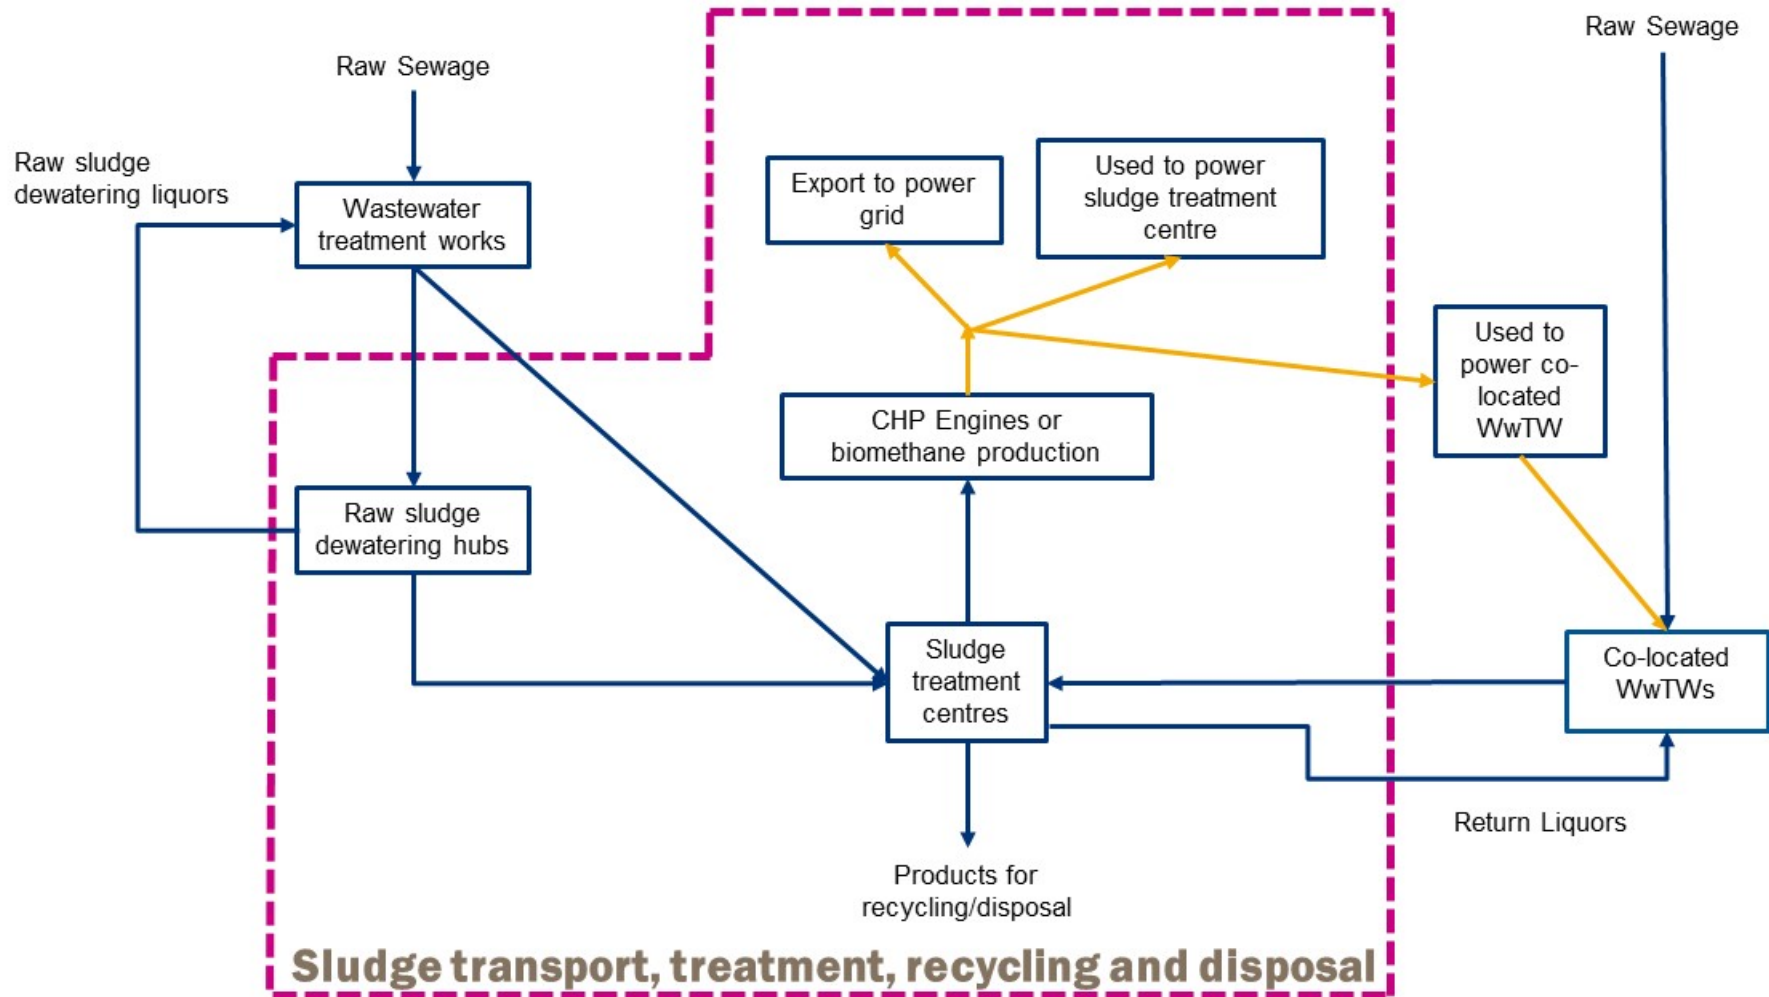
Raw Sewage

Raw Sewage

Raw sludge dewatering liquors

Wastewater treatment works

Export to power grid

Used to power sludge treatment centre

Used to power co-located WwTW

CHP Engines or biomethane production

Raw sludge dewatering hubs

Sludge treatment centres

Co-located WwTWs

Return Liquors

Products for recycling/disposal

Sludge transport, treatment, recycling and disposal